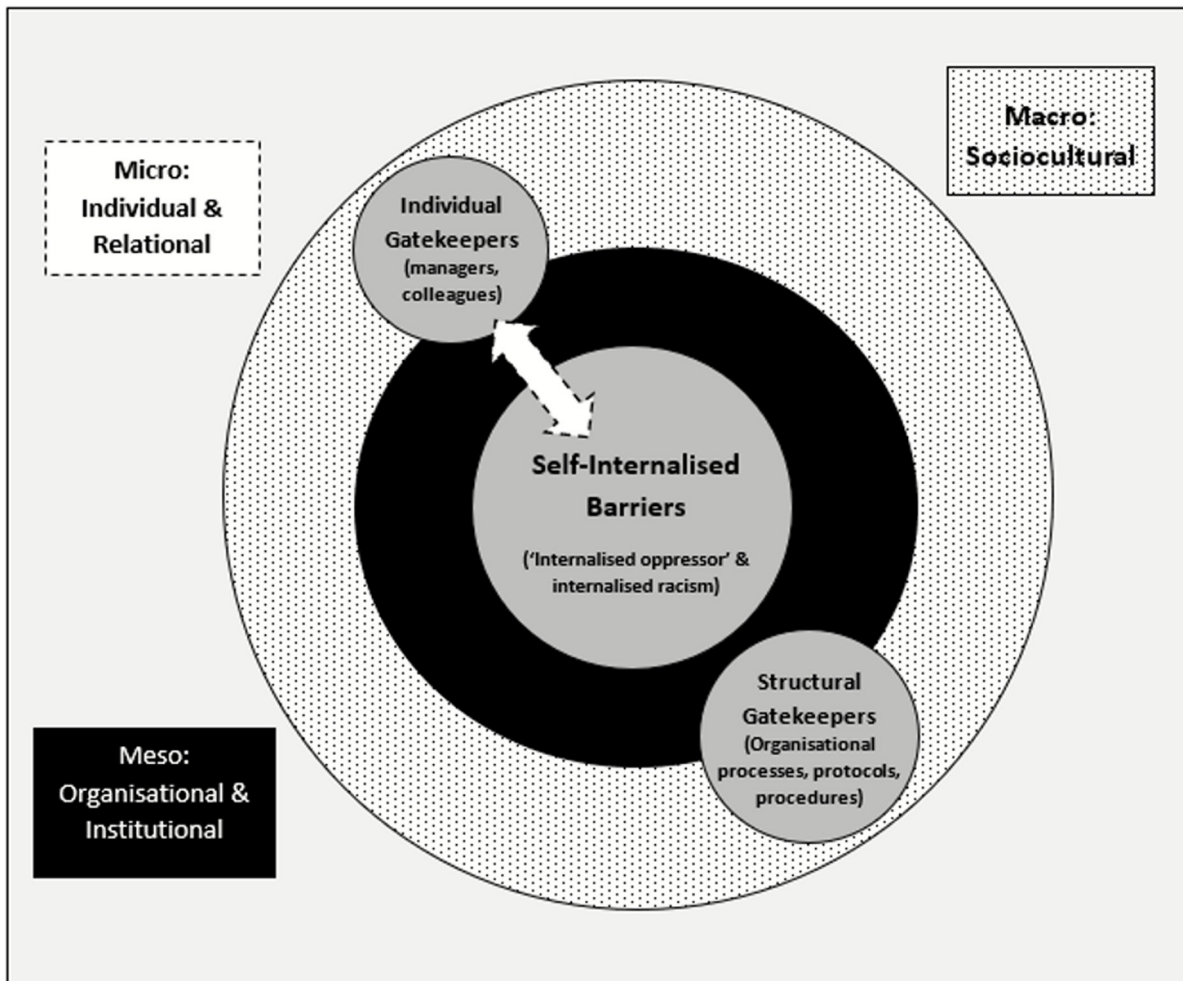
Micro:
Individual &
Relational

Macro:
Sociocultural

Individual
Gatekeepers
(managers,
colleagues)

Self-Internalised
Barriers
('Internalised oppressor' &
internalised racism)

Structural
Gatekeepers
(Organisational
processes, protocols,
procedures)

Meso:
Organisational &
Institutional